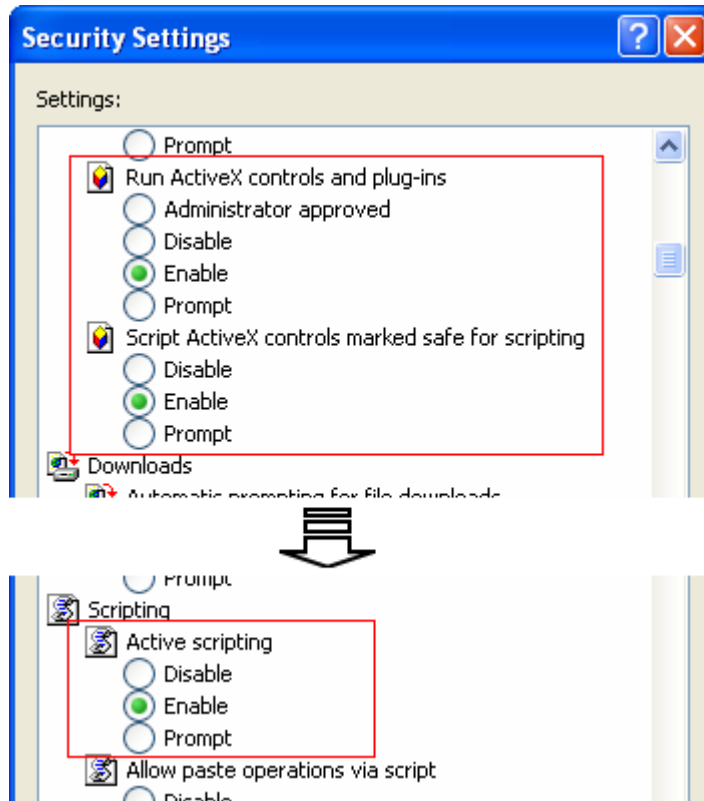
Security Settings

Settings:

Prompt
Run ActiveX controls and plug-ins
Administrator approved
Disable
Enable
Prompt
Script ActiveX controls marked safe for scripting
Disable
Enable
Prompt
Downloads
Automatic prompting for file downloads

Prompt
Scripting
Active scripting
Disable
Enable
Prompt
Allow paste operations via script
Disable